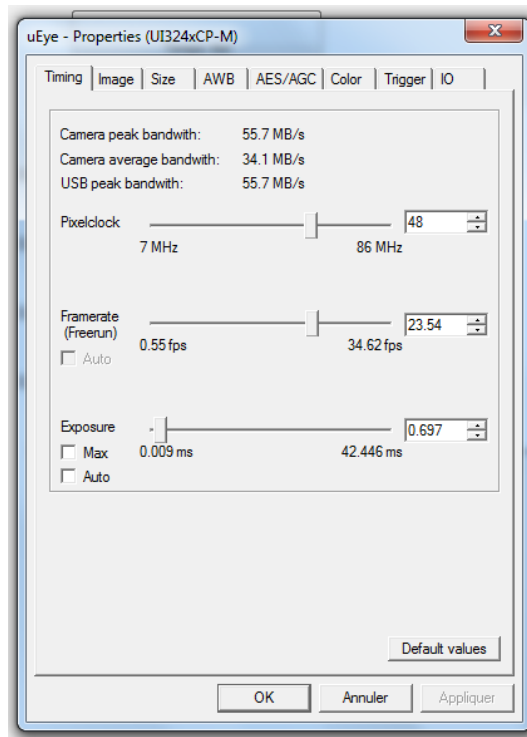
uEye - Properties (UI324xCP-M)

Timing | Image | Size | AWB | AES/AGC | Color | Trigger | IO

Camera peak bandwith: 55.7 MB/s
Camera average bandwith: 34.1 MB/s
USB peak bandwith: 55.7 MB/s

Pixelclock
48
7 MHz
86 MHz

Framerate (Freerun)
23.54
0.55 fps
34.62 fps
Auto

Exposure
0.697
Max
0.009 ms
42.446 ms
Auto

Default values

OK
Annuler
Appliquer